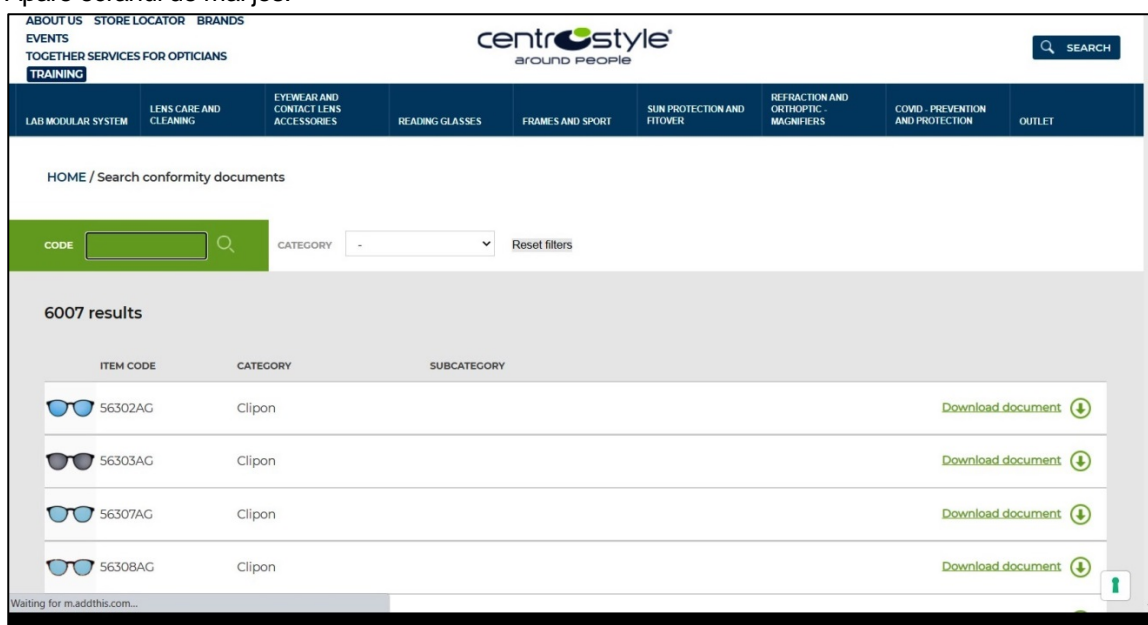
Apare ecranul de mai jos:

ABOUT US STORE LOCATOR BRANDS
EVENTS
TOGETHER SERVICES FOR OPTICIANS
TRAINING

centrostyle
around people

SEARCH

LAB MODULAR SYSTEM
LENS CARE AND CLEANING
EYEWEAR AND CONTACT LENS ACCESSORIES
READING GLASSES
FRAMES AND SPORT
SUN PROTECTION AND FITOVER
REFRACTION AND ORTHOPTIC - MAGNIFIERS
COVID - PREVENTION AND PROTECTION
OUTLET

HOME / Search conformity documents

CODE
CATEGORY -
Reset filters

6007 results

| ITEM CODE | CATEGORY | SUBCATEGORY | |
|---|---|---|---|
| 56302AG | Clipon | | Download document |
| 56303AG | Clipon | | Download document |
| 56307AG | Clipon | | Download document |
| 56308AG | Clipon | | Download document |

Waiting for m.addthis.com...